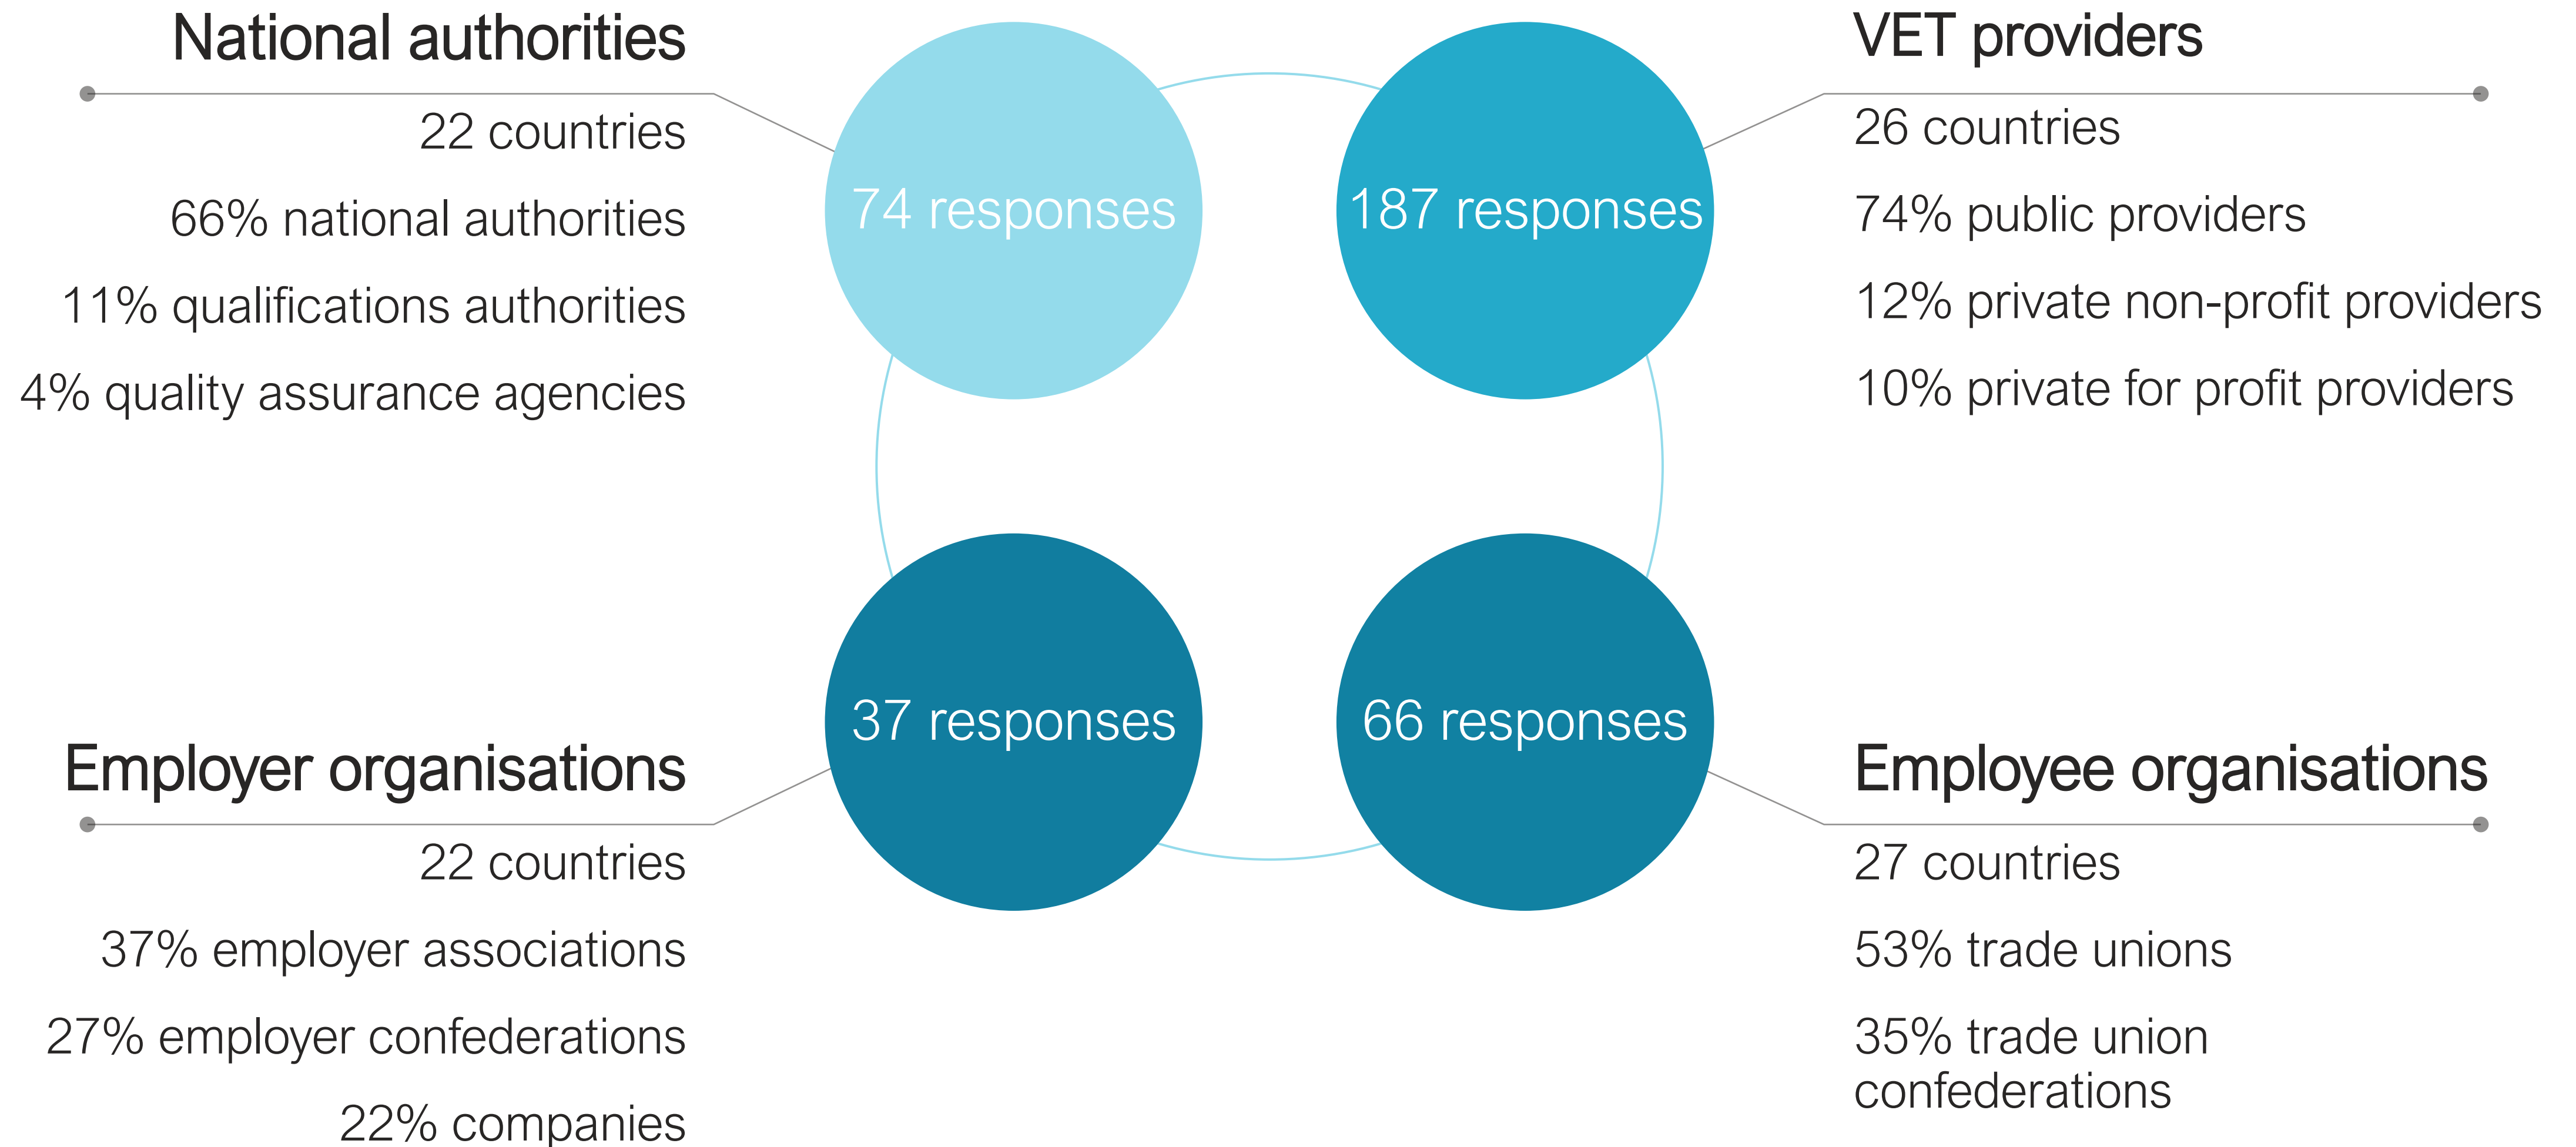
National authorities

22 countries

66% national authorities

11% qualifications authorities

4% quality assurance agencies

74 responses

187 responses

VET providers

26 countries

74% public providers

12% private non-profit providers

10% private for profit providers

37 responses

66 responses

Employer organisations

22 countries

37% employer associations

27% employer confederations

22% companies

Employee organisations

27 countries

53% trade unions

35% trade union confederations